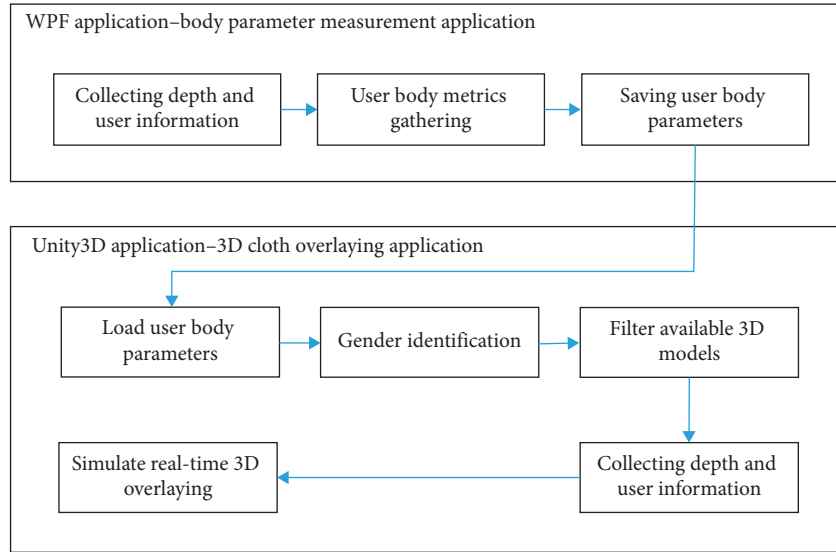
WPF application–body parameter measurement application

Collecting depth and user information

User body metrics gathering

Saving user body parameters

Unity3D application–3D cloth overlaying application

Load user body parameters

Gender identification

Filter available 3D models

Collecting depth and user information

Simulate real-time 3D overlaying